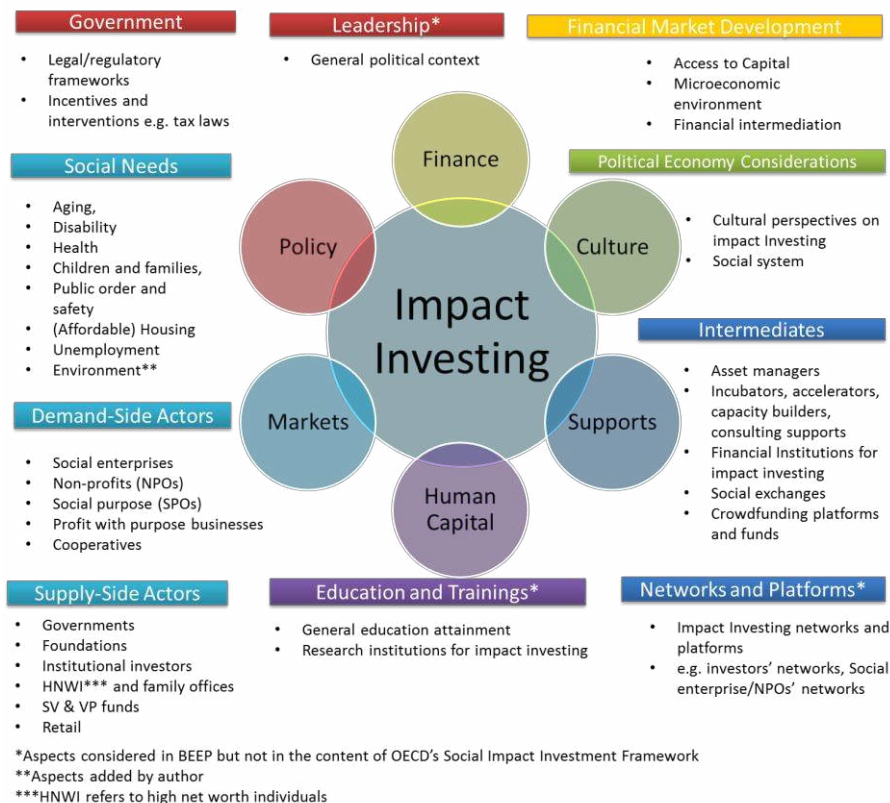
Government

- Legal/regulatory frameworks
- Incentives and interventions e.g. tax laws

Leadership*

- General political context

Financial Market Development

- Access to Capital
- Microeconomic environment
- Financial intermediation

Social Needs

- Aging,
- Disability
- Health
- Children and families,
- Public order and safety
- (Affordable) Housing
- Unemployment
- Environment**

Political Economy Considerations

- Cultural perspectives on impact Investing
- Social system

Finance

Policy

Culture

Impact Investing

Markets

Supports

Human Capital

Intermediates

- Asset managers
- Incubators, accelerators, capacity builders, consulting supports
- Financial Institutions for impact investing
- Social exchanges
- Crowdfunding platforms and funds

Demand-Side Actors

- Social enterprises
- Non-profits (NPOs)
- Social purpose (SPOs)
- Profit with purpose businesses
- Cooperatives

Supply-Side Actors

- Governments
- Foundations
- Institutional investors
- HNWI*** and family offices
- SV & VP funds
- Retail

Education and Trainings*

- General education attainment
- Research institutions for impact investing

Networks and Platforms*

- Impact Investing networks and platforms
- e.g. investors' networks, Social enterprise/NPOs' networks

*Aspects considered in BEEP but not in the content of OECD's Social Impact Investment Framework
**Aspects added by author
***HNWI refers to high net worth individuals